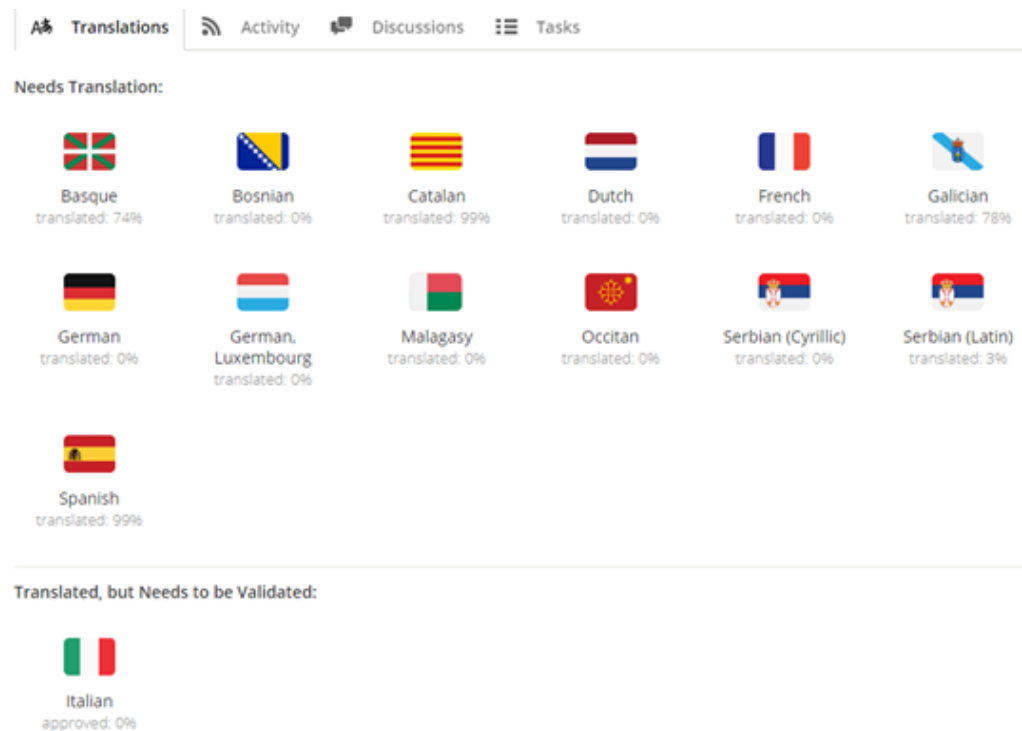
Translations Activity Discussions Tasks

Needs Translation:

Basque
translated: 74%

Bosnian
translated: 0%

Catalan
translated: 99%

Dutch
translated: 0%

French
translated: 0%

Galician
translated: 78%

German
translated: 0%

German, Luxembourg
translated: 0%

Malagasy
translated: 0%

Occitan
translated: 0%

Serbian (Cyrillic)
translated: 0%

Serbian (Latin)
translated: 3%

Spanish
translated: 99%

Translated, but Needs to be Validated:

Italian
approved: 0%